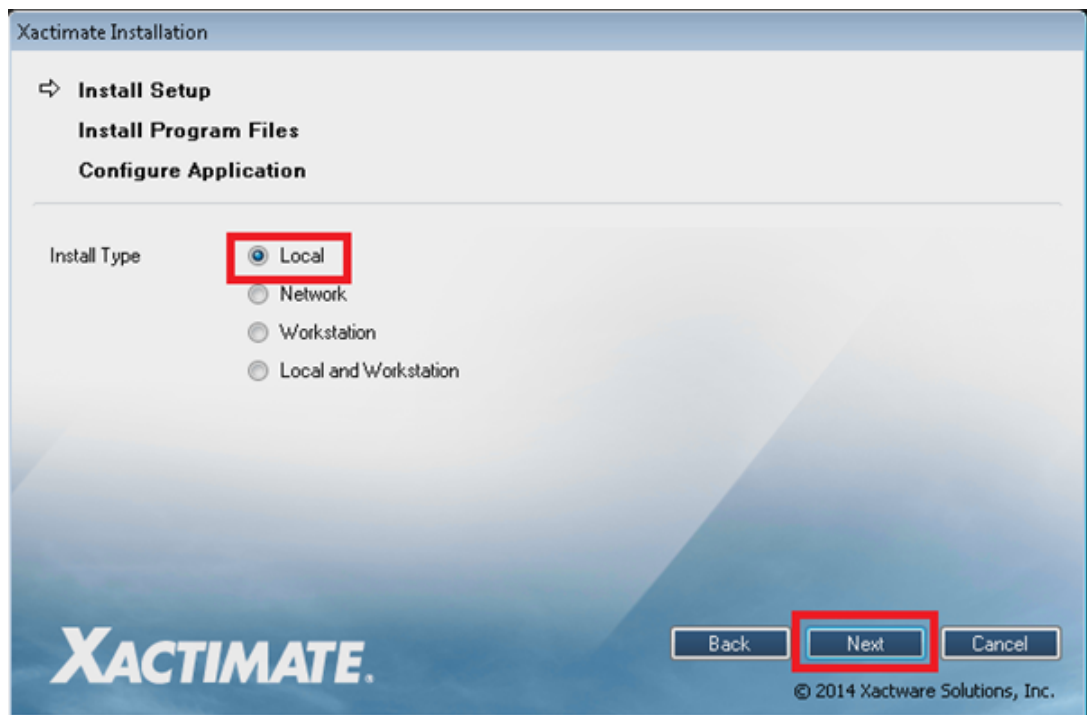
Xactimate Installation

Install Setup

Install Program Files

Configure Application

Install Type

Local

Network

Workstation

Local and Workstation

XACTIMATE.

Back

Next

Cancel

© 2014 Xactware Solutions, Inc.